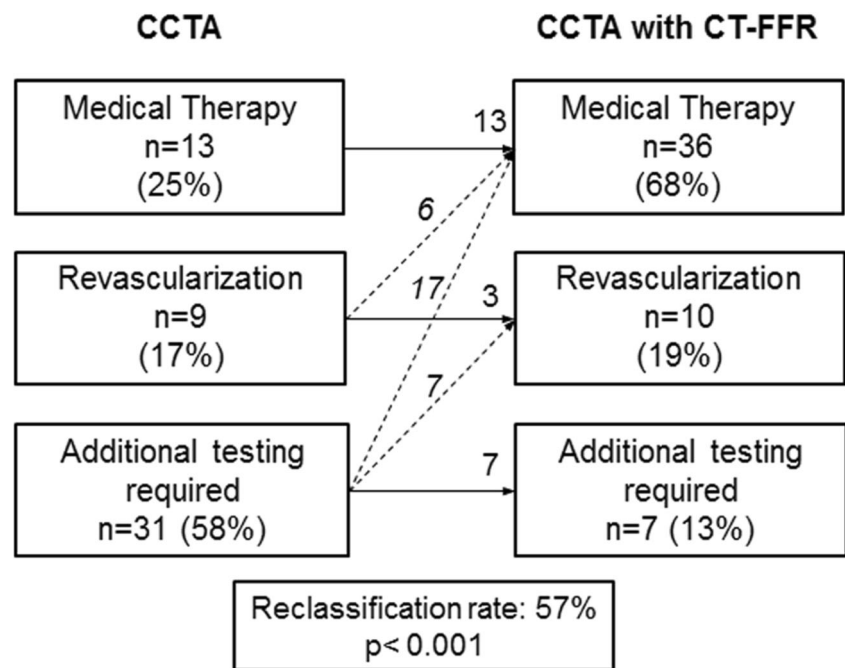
CCTA

CCTA with CT-FFR

Medical Therapy
n=13
(25%)

Revascularization
n=9
(17%)

Additional testing required
n=31 (58%)

13

6

17

3

7

7

Medical Therapy
n=36
(68%)

Revascularization
n=10
(19%)

Additional testing required
n=7 (13%)

Reclassification rate: 57%
p< 0.001